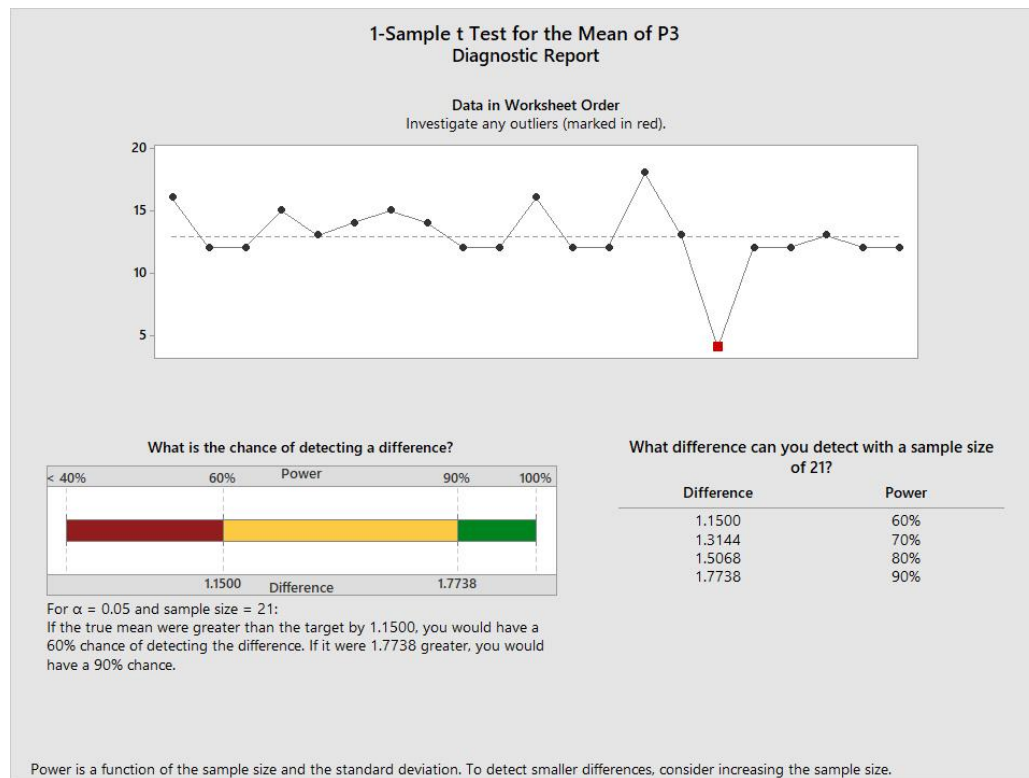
1-Sample t Test for the Mean of P3
Diagnostic Report

Data in Worksheet Order
Investigate any outliers (marked in red).

20
15
10
5

What is the chance of detecting a difference?

< 40%   60%   Power   90%   100%

1.1500   Difference   1.7738

For α = 0.05 and sample size = 21:
If the true mean were greater than the target by 1.1500, you would have a 60% chance of detecting the difference. If it were 1.7738 greater, you would have a 90% chance.

What difference can you detect with a sample size of 21?

| Difference | Power |
|---|---|
| 1.1500 | 60% |
| 1.3144 | 70% |
| 1.5068 | 80% |
| 1.7738 | 90% |

Power is a function of the sample size and the standard deviation. To detect smaller differences, consider increasing the sample size.